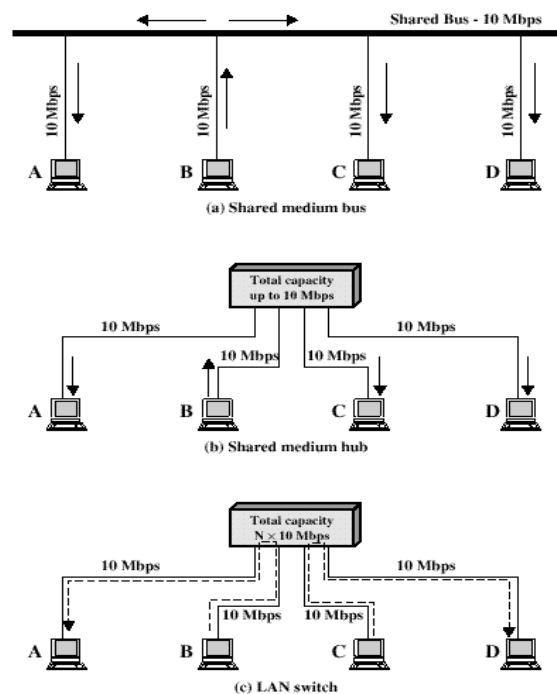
Shared Bus - 10 Mbps

10 Mbps
10 Mbps
10 Mbps
10 Mbps

A
B
C
D

(a) Shared medium bus

Total capacity up to 10 Mbps

10 Mbps
10 Mbps
10 Mbps
10 Mbps

A
B
C
D

(b) Shared medium hub

Total capacity $N \times 10$ Mbps

10 Mbps
10 Mbps
10 Mbps
10 Mbps

A
B
C
D

(c) LAN switch